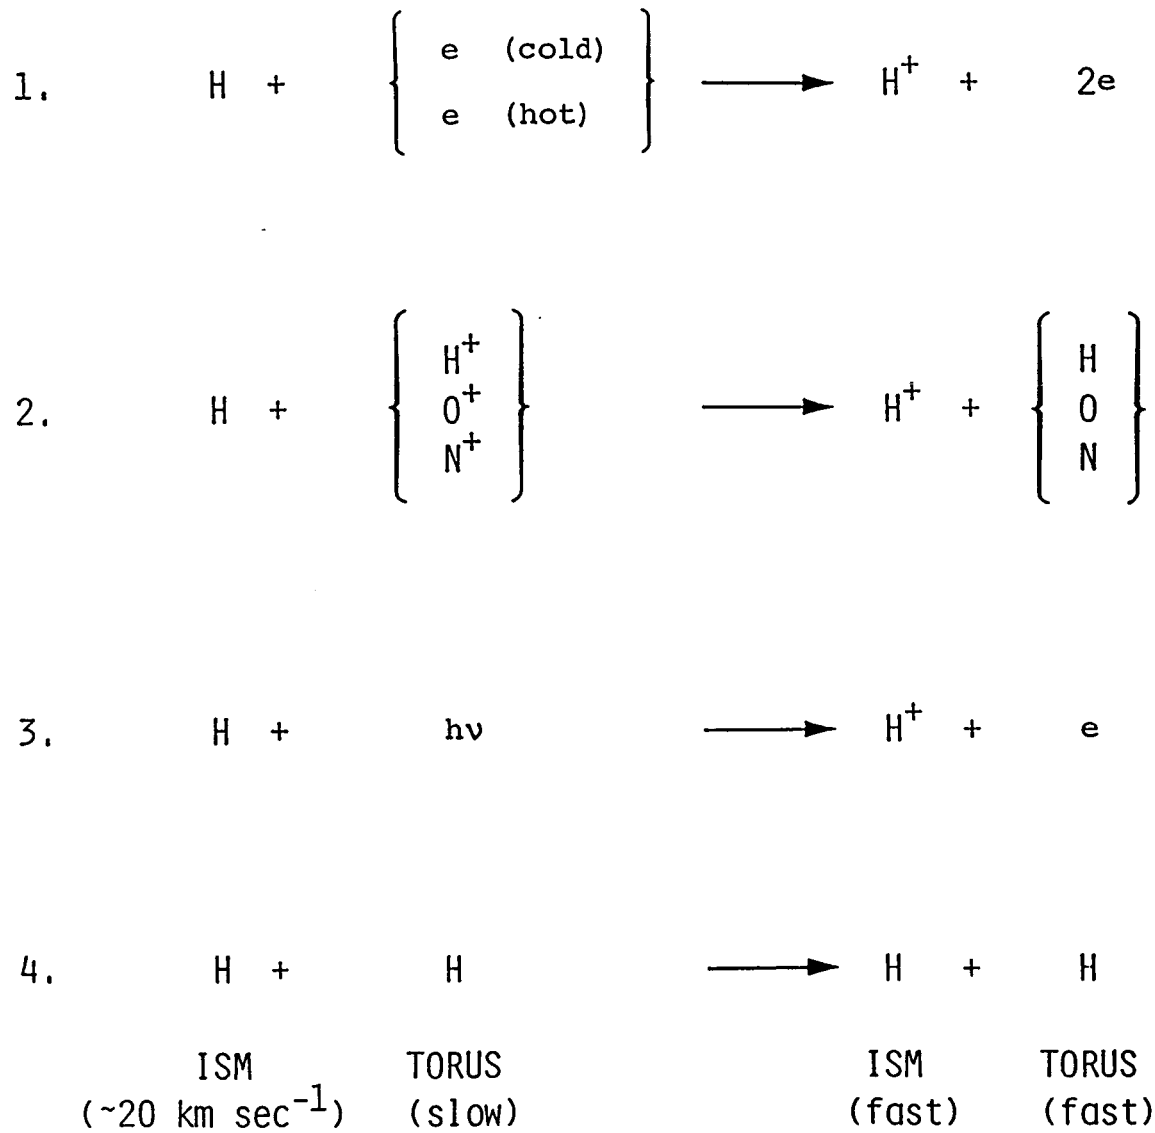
1. H + $\left\{ \begin{array}{l} e \text{ (cold)} \\ e \text{ (hot)} \end{array} \right\}$ $\longrightarrow$ $H^+$ + 2e

2. H + $\left\{ \begin{array}{c} H^+ \\ O^+ \\ N^+ \end{array} \right\}$ $\longrightarrow$ $H^+$ + $\left\{ \begin{array}{c} H \\ O \\ N \end{array} \right\}$

3. H + $h\nu$ $\longrightarrow$ $H^+$ + e

4. H + H $\longrightarrow$ H + H

ISM (~20 km $sec^{-1}$) TORUS (slow) ISM (fast) TORUS (fast)